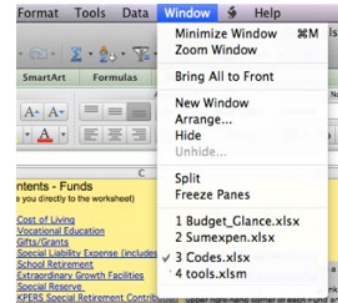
Format Tools Data Window Help

SmartArt Formulas

ntents - Funds
you directly to the worksheet)

Cost of Living
Vocational Education
Gifts/Grants
Special Liability Expense (includes
School Retirement
Extraordinary Growth Facilities
Special Reserve
KPERS Special Retirement Contributions

Minimize Window ⌘M
Zoom Window

Bring All to Front

New Window
Arrange...
Hide
Unhide...

Split
Freeze Panes

1 Budget_Glance.xlsx
2 Sumexpen.xlsx
✓ 3 Codes.xlsx
4 tools.xlsm